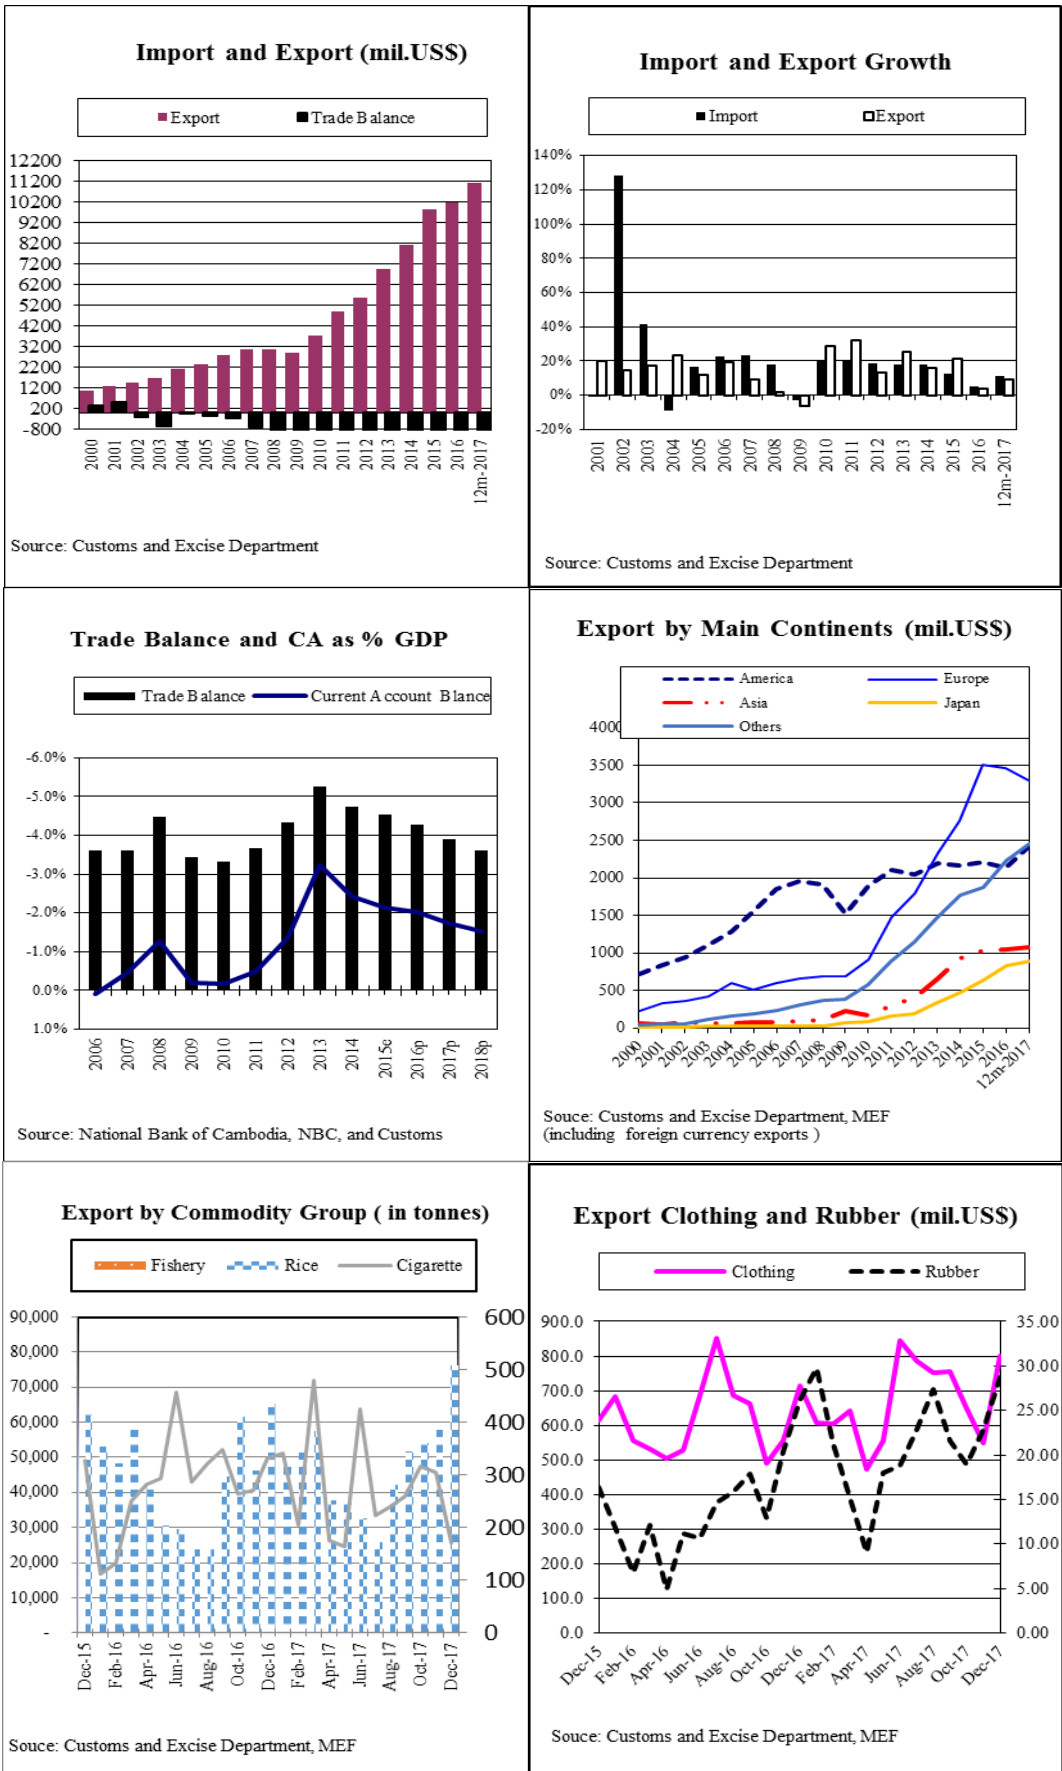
Import and Export (mil.US$)

Export Trade Balance

12200
11200
10200
9200
8200
7200
6200
5200
4200
3200
2200
1200
200
-800

2000 2001 2002 2003 2004 2005 2006 2007 2008 2009 2010 2011 2012 2013 2014 2015 2016 12m-2017

Source: Customs and Excise Department

Import and Export Growth

Import Export

140%
120%
100%
80%
60%
40%
20%
0%
-20%

2001 2002 2003 2004 2005 2006 2007 2008 2009 2010 2011 2012 2013 2014 2015 2016 12m-2017

Source: Customs and Excise Department

Trade Balance and CA as % GDP

Trade Balance Current Account Blance

-6.0%
-5.0%
-4.0%
-3.0%
-2.0%
-1.0%
0.0%
1.0%

2006 2007 2008 2009 2010 2011 2012 2013 2014 2015e 2016p 2017p 2018p

Source: National Bank of Cambodia, NBC, and Customs

Export by Main Continents (mil.US$)

America Europe
Asia Japan
Others

4000
3500
3000
2500
2000
1500
1000
500
0

2000 2001 2002 2003 2004 2005 2006 2007 2008 2009 2010 2011 2012 2013 2014 2015 2016 12m-2017

Souce: Customs and Excise Department, MEF
(including foreign currency exports )

Export by Commodity Group ( in tonnes)

Fishery Rice Cigarette

90,000
80,000
70,000
60,000
50,000
40,000
30,000
20,000
10,000
-

600
500
400
300
200
100
0

Dec-15 Feb-16 Apr-16 Jun-16 Aug-16 Oct-16 Dec-16 Feb-17 Apr-17 Jun-17 Aug-17 Oct-17 Dec-17

Souce: Customs and Excise Department, MEF

Export Clothing and Rubber (mil.US$)

Clothing Rubber

900.0
800.0
700.0
600.0
500.0
400.0
300.0
200.0
100.0
0.0

35.00
30.00
25.00
20.00
15.00
10.00
5.00
0.00

Dec-15 Feb-16 Apr-16 Jun-16 Aug-16 Oct-16 Dec-16 Feb-17 Apr-17 Jun-17 Aug-17 Oct-17 Dec-17

Souce: Customs and Excise Department, MEF